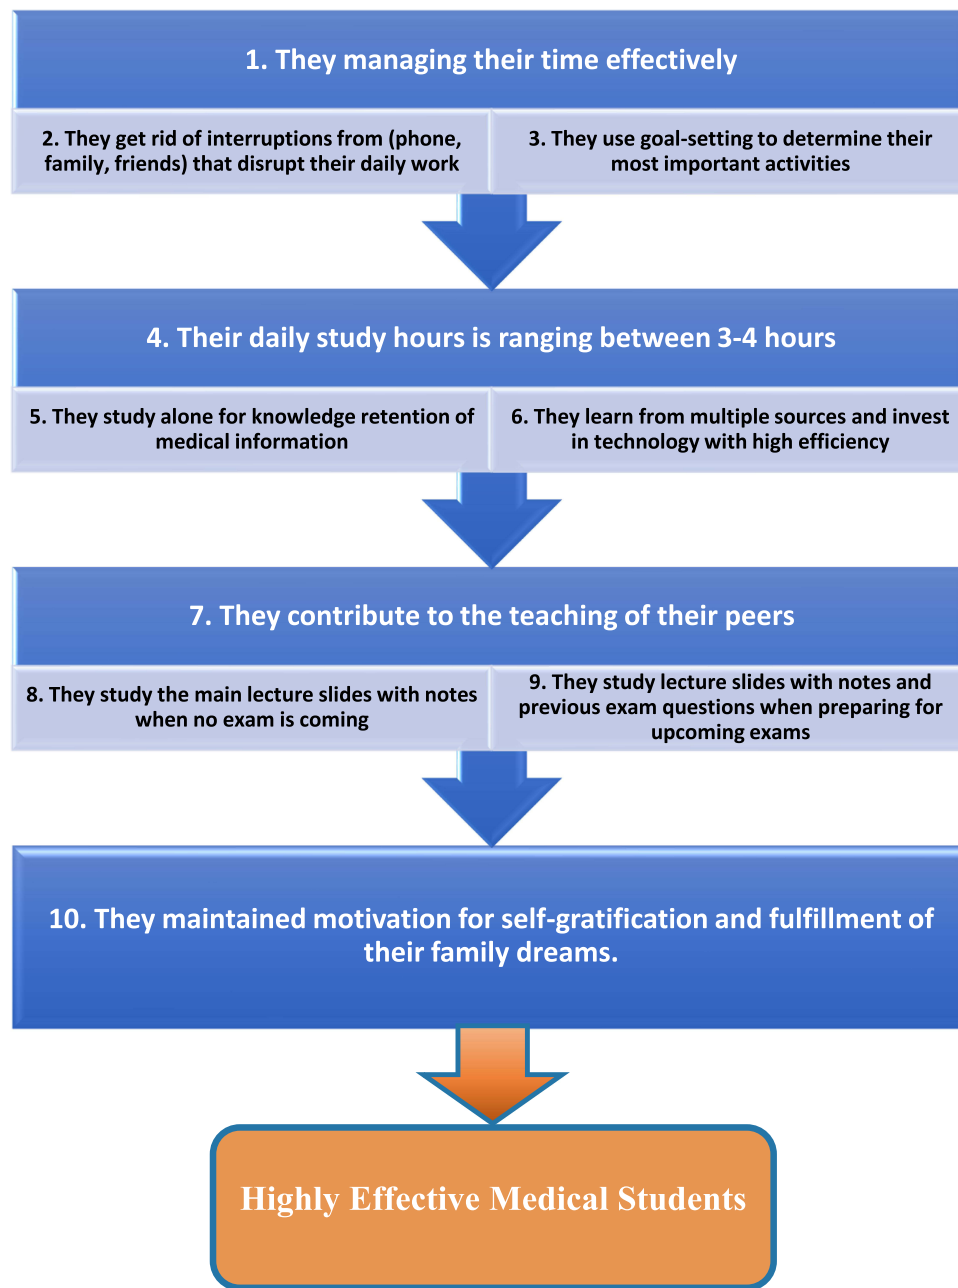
1. They managing their time effectively

2. They get rid of interruptions from (phone, family, friends) that disrupt their daily work

3. They use goal-setting to determine their most important activities

4. Their daily study hours is ranging between 3-4 hours

5. They study alone for knowledge retention of medical information

6. They learn from multiple sources and invest in technology with high efficiency

7. They contribute to the teaching of their peers

8. They study the main lecture slides with notes when no exam is coming

9. They study lecture slides with notes and previous exam questions when preparing for upcoming exams

10. They maintained motivation for self-gratification and fulfillment of their family dreams.

Highly Effective Medical Students